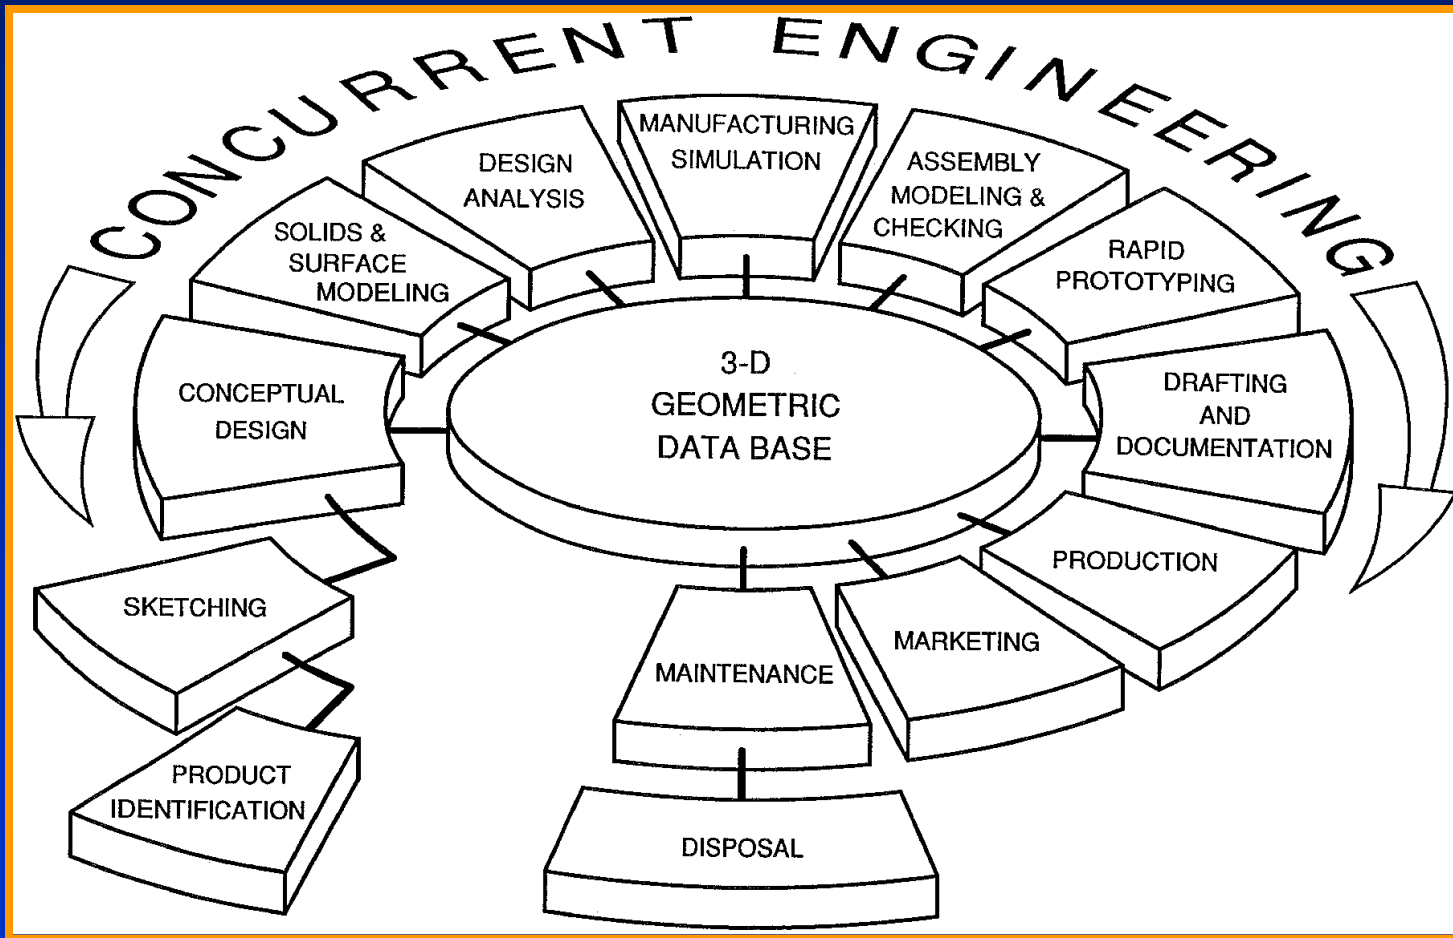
CONCURRENT ENGINEERING

3-D GEOMETRIC DATA BASE

CONCEPTUAL DESIGN

SOLIDS & SURFACE MODELING

DESIGN ANALYSIS

MANUFACTURING SIMULATION

ASSEMBLY MODELING & CHECKING

RAPID PROTOTYPING

DRAFTING AND DOCUMENTATION

PRODUCTION

MARKETING

MAINTENANCE

DISPOSAL

SKETCHING

PRODUCT IDENTIFICATION